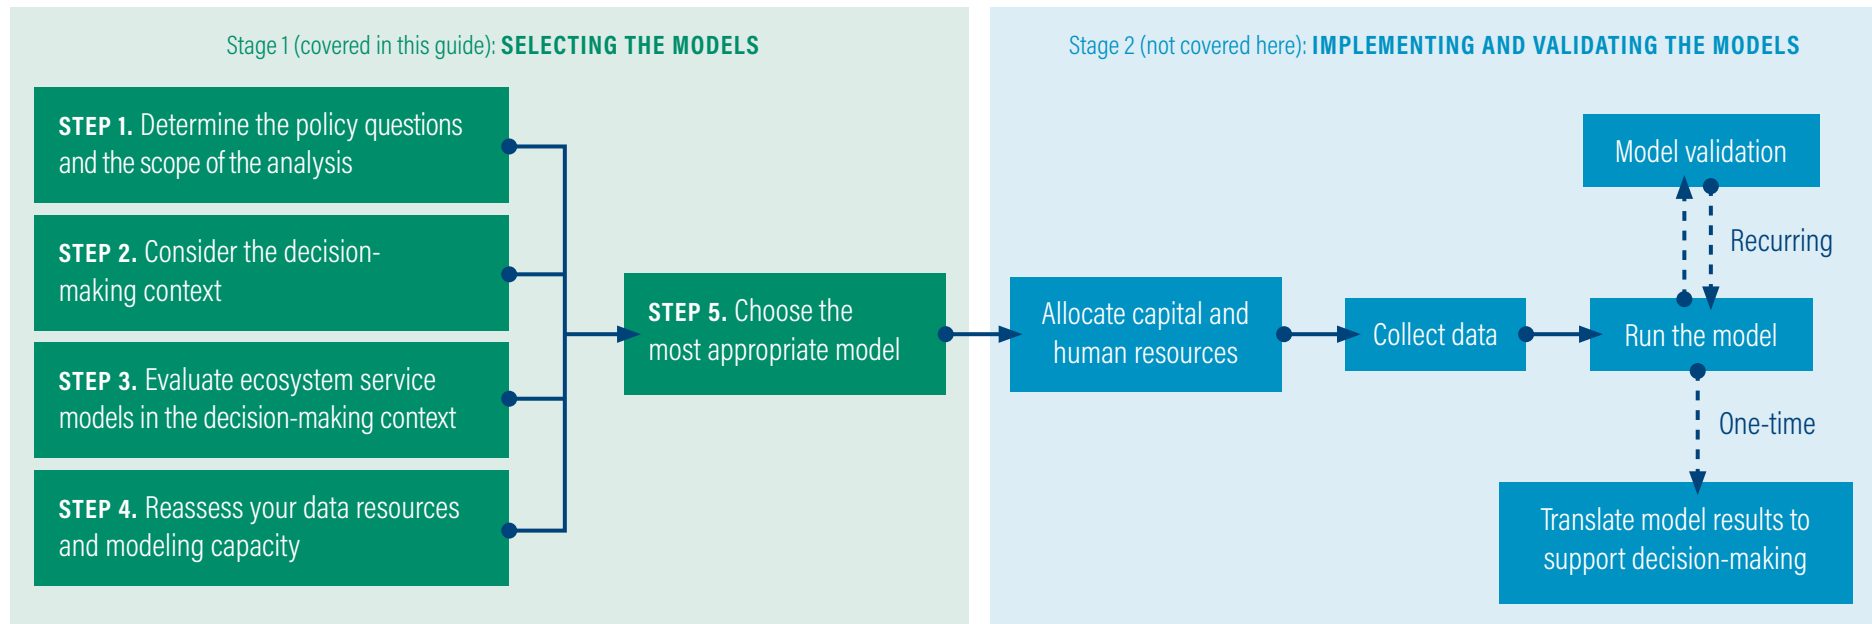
Stage 1 (covered in this guide): SELECTING THE MODELS

STEP 1. Determine the policy questions and the scope of the analysis

STEP 2. Consider the decision-making context

STEP 3. Evaluate ecosystem service models in the decision-making context

STEP 4. Reassess your data resources and modeling capacity

STEP 5. Choose the most appropriate model

Stage 2 (not covered here): IMPLEMENTING AND VALIDATING THE MODELS

Allocate capital and human resources

Collect data

Run the model

Model validation

Recurring

One-time

Translate model results to support decision-making